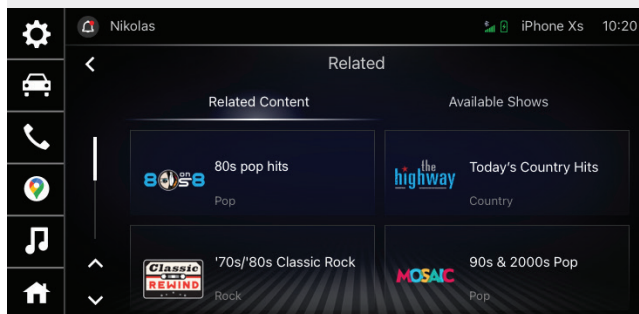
Nikolas
iPhone Xs 10:20
Related
Related Content
Available Shows
80s on 8
80s pop hits
Pop
the highway
Today's Country Hits
Country
Classic REWIND
'70s/'80s Classic Rock
Rock
MOSAIC
90s & 2000s Pop
Pop